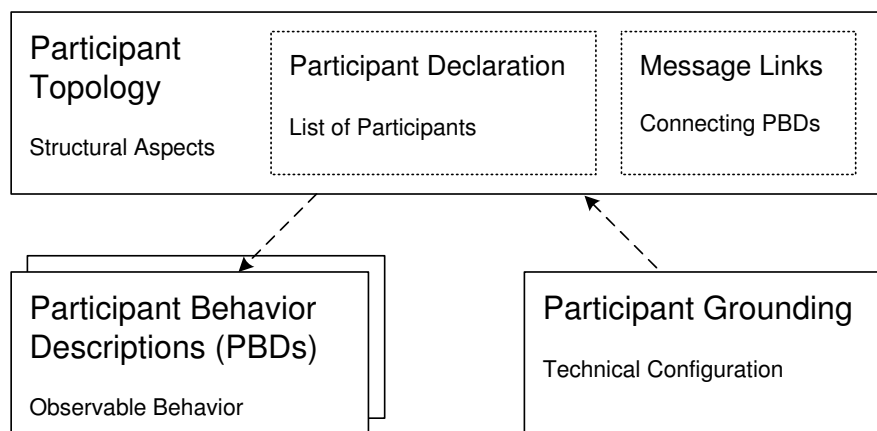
Participant Topology

Structural Aspects

Participant Declaration

List of Participants

Message Links

Connecting PBDs

Participant Behavior Descriptions (PBDs)

Observable Behavior

Participant Grounding

Technical Configuration